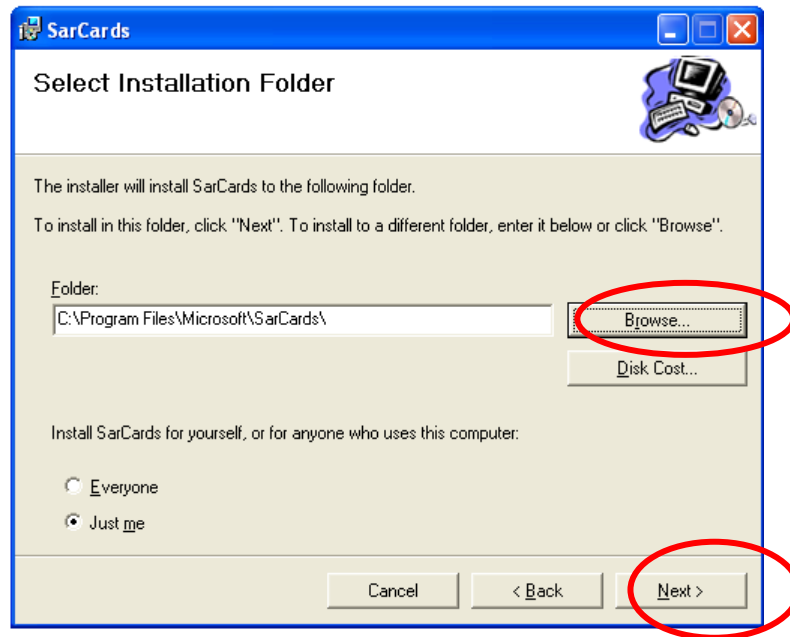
SarCards

Select Installation Folder

The installer will install SarCards to the following folder.

To install in this folder, click "Next". To install to a different folder, enter it below or click "Browse".

Folder:

C:\Program Files\Microsoft\SarCards\

Browse...

Disk Cost...

Install SarCards for yourself, or for anyone who uses this computer:

Everyone

Just me

Cancel

< Back

Next >